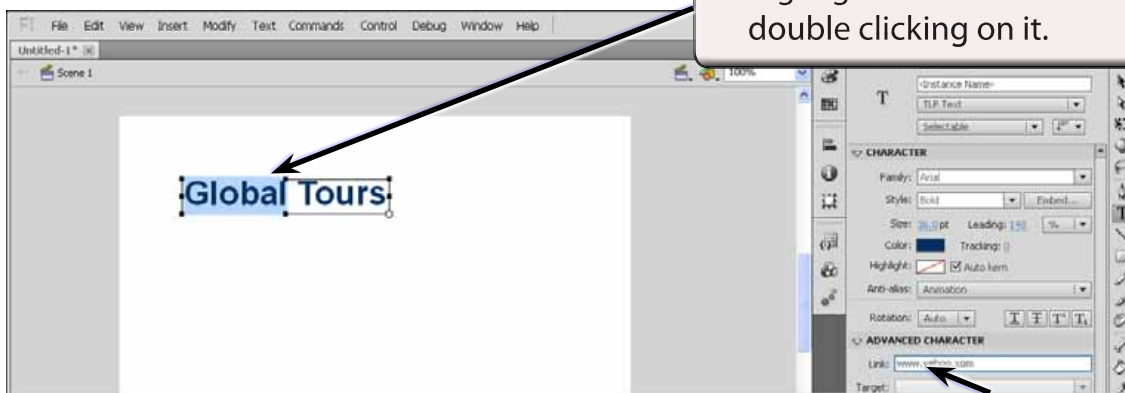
double clicking on it.

Fl File Edit View Insert Modify Text Commands Control Debug Window Help

Untitled-1*

Scene 1

100%

Global Tours

T

<Instance Name>

TLF Text

Selectable

CHARACTER

Family: Arial

Style: Bold

Embed...

Size: 36.0 pt

Leading: 140

%

Color:

Tracking: 0

Highlight:

Auto kern

Anti-alias: Animation

Rotation: Auto

ADVANCED CHARACTER

Link: www.yahoo.com

Target: